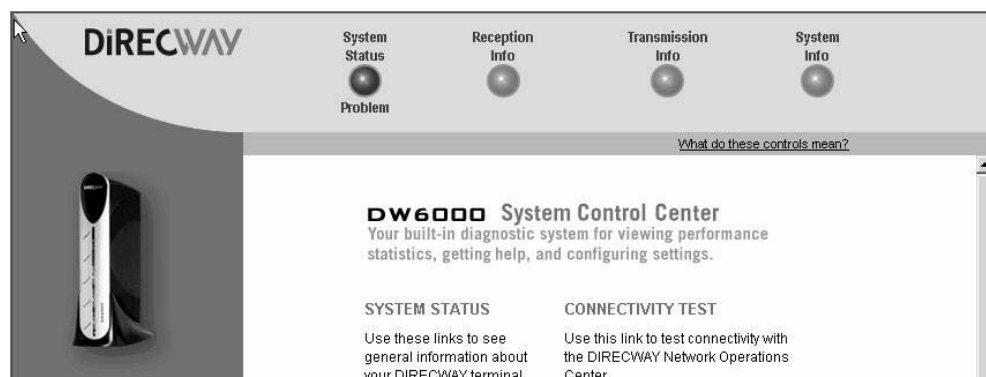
DiRECWAY

System Status
Problem

Reception Info

Transmission Info

System Info

What do these controls mean?

DW6000 System Control Center
Your built-in diagnostic system for viewing performance statistics, getting help, and configuring settings.

SYSTEM STATUS

Use these links to see general information about your DIRECWAY terminal

CONNECTIVITY TEST

Use this link to test connectivity with the DIRECWAY Network Operations Center